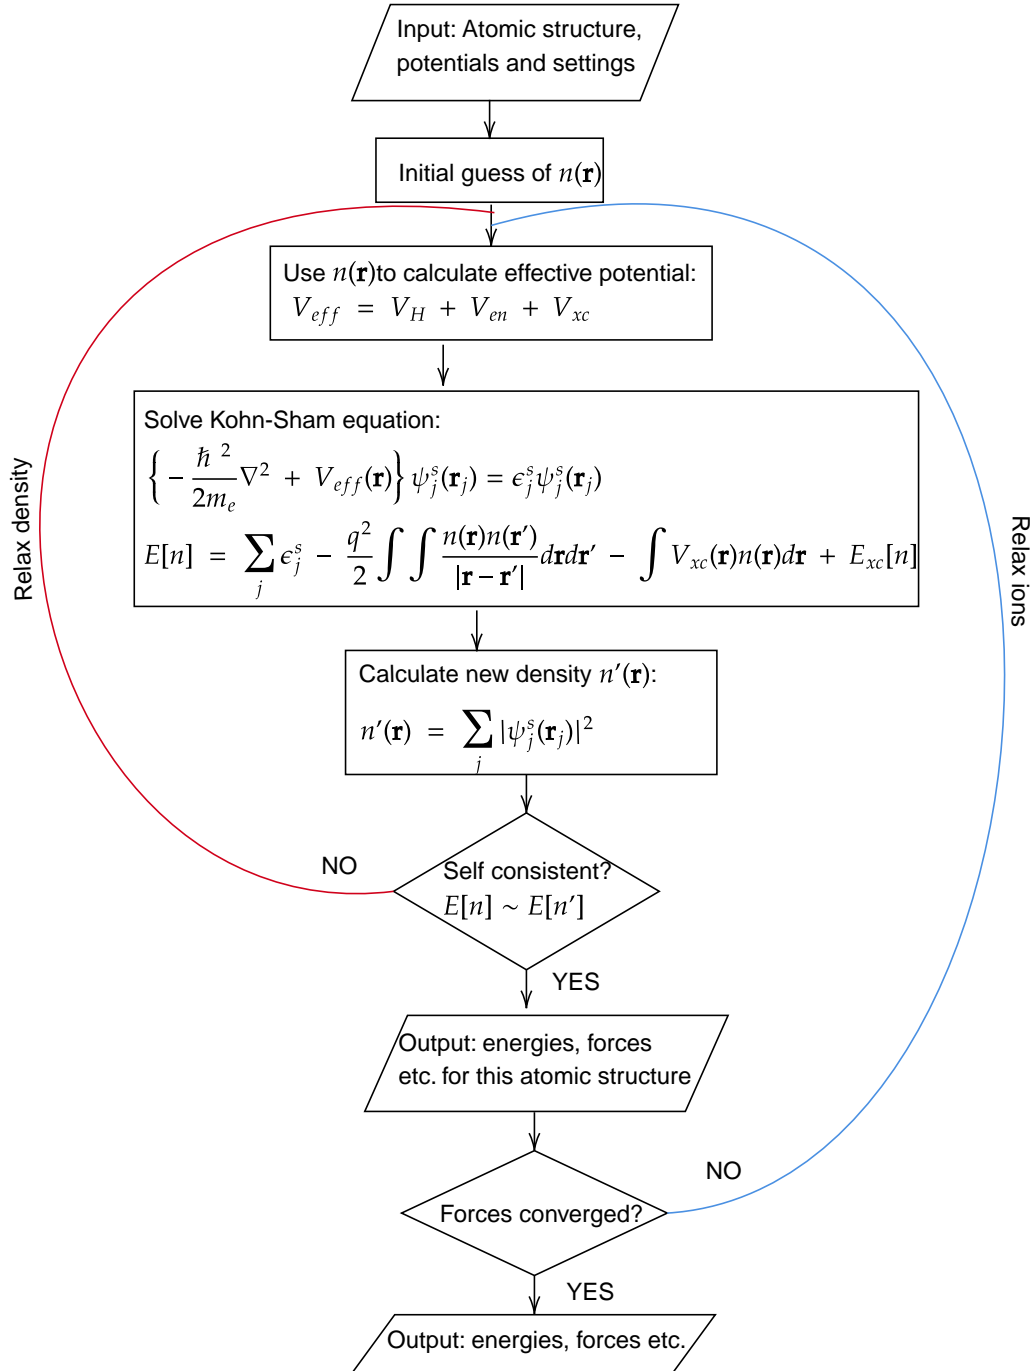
Input: Atomic structure, potentials and settings

Initial guess of $n(\mathbf{r})$

Use $n(\mathbf{r})$to calculate effective potential:
$V_{eff} = V_H + V_{en} + V_{xc}$

Solve Kohn-Sham equation:
$\left\{-\frac{\hbar^2}{2m_e}\nabla^2 + V_{eff}(\mathbf{r})\right\}\psi_j^s(\mathbf{r}_j) = \epsilon_j^s\psi_j^s(\mathbf{r}_j)$
$E[n] = \sum_j \epsilon_j^s - \frac{q^2}{2}\int\int\frac{n(\mathbf{r})n(\mathbf{r}')}{|\mathbf{r}-\mathbf{r}'|}d\mathbf{r}d\mathbf{r}' - \int V_{xc}(\mathbf{r})n(\mathbf{r})d\mathbf{r} + E_{xc}[n]$

Calculate new density $n'(\mathbf{r})$:
$n'(\mathbf{r}) = \sum_j |\psi_j^s(\mathbf{r}_j)|^2$

Relax density

Relax ions

NO

Self consistent?
$E[n] \sim E[n']$

YES

Output: energies, forces etc. for this atomic structure

NO

Forces converged?

YES

Output: energies, forces etc.